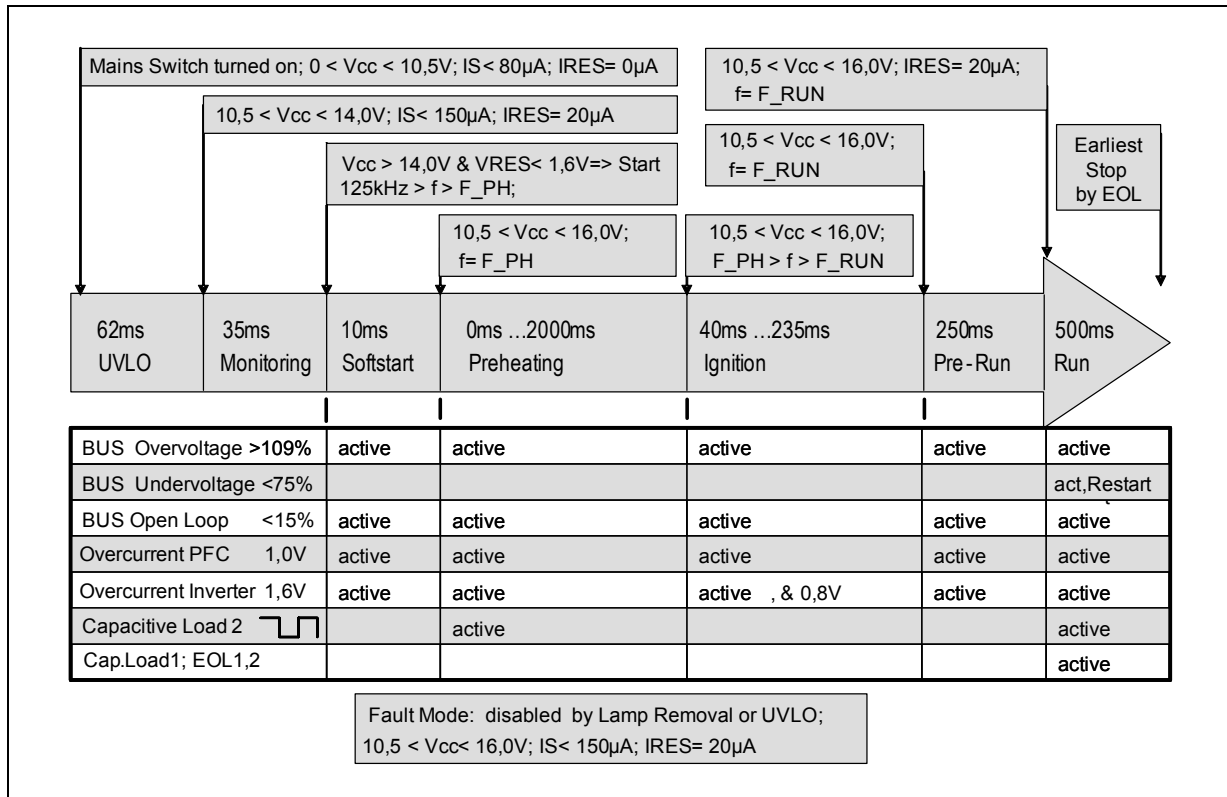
Mains Switch turned on; 0 < Vcc < 10,5V; IS< 80µA; IRES= 0µA

10,5 < Vcc < 14,0V; IS< 150µA; IRES= 20µA

Vcc > 14,0V & VRES< 1,6V=> Start 125kHz > f > F_PH;

10,5 < Vcc < 16,0V; f= F_PH

10,5 < Vcc < 16,0V; F_PH > f > F_RUN

10,5 < Vcc < 16,0V; IRES= 20µA; f= F_RUN

10,5 < Vcc < 16,0V; f= F_RUN

Earliest Stop by EOL

62ms UVLO | 35ms Monitoring | 10ms Softstart | 0ms ...2000ms Preheating | 40ms ...235ms Ignition | 250ms Pre-Run | 500ms Run

| BUS Overvoltage >109% | active | active | active | active | active |
|---|---|---|---|---|---|
| BUS Undervoltage <75% | | | | | act,Restart |
| BUS Open Loop <15% | active | active | active | active | active |
| Overcurrent PFC 1,0V | active | active | active | active | active |
| Overcurrent Inverter 1,6V | active | active | active , & 0,8V | active | active |
| Capacitive Load 2 | | active | | | active |
| Cap.Load1; EOL1,2 | | | | | active |

Fault Mode: disabled by Lamp Removal or UVLO;
10,5 < Vcc< 16,0V; IS< 150µA; IRES= 20µA